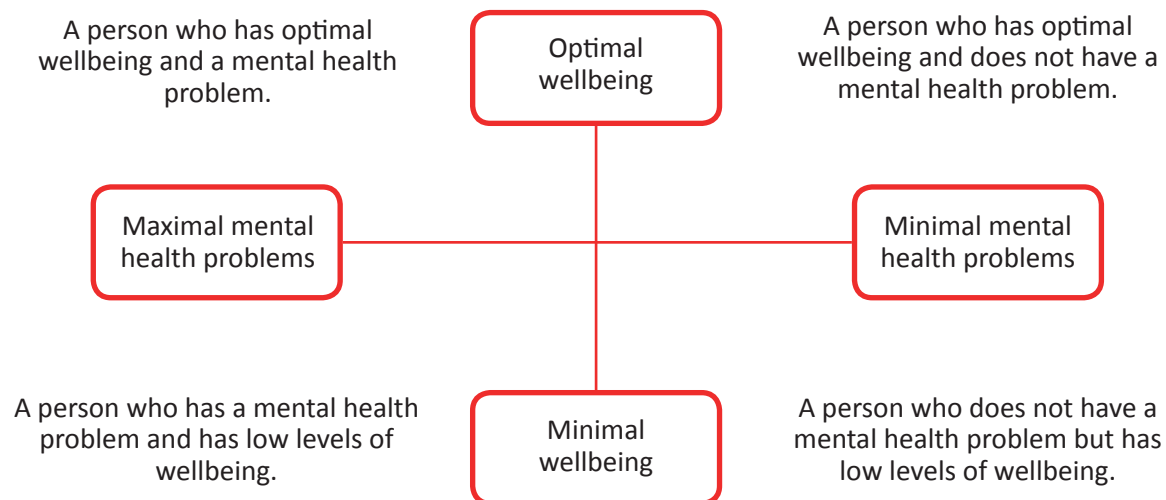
A person who has optimal wellbeing and a mental health problem.

Optimal wellbeing

A person who has optimal wellbeing and does not have a mental health problem.

Maximal mental health problems

Minimal mental health problems

A person who has a mental health problem and has low levels of wellbeing.

Minimal wellbeing

A person who does not have a mental health problem but has low levels of wellbeing.